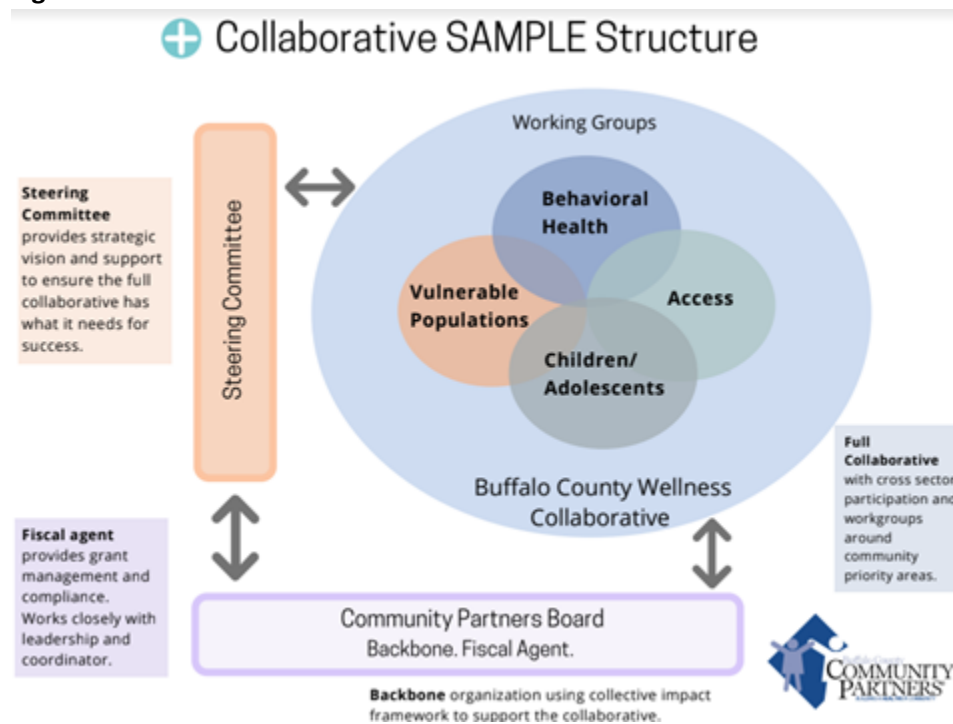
Collaborative SAMPLE Structure

Steering Committee provides strategic vision and support to ensure the full collaborative has what it needs for success.

Steering Committee

Working Groups

Behavioral Health

Vulnerable Populations

Access

Children/ Adolescents

Buffalo County Wellness Collaborative

Full Collaborative with cross sector participation and workgroups around community priority areas.

Fiscal agent provides grant management and compliance. Works closely with leadership and coordinator.

Community Partners Board
Backbone. Fiscal Agent.

COMMUNITY PARTNERS

Backbone organization using collective impact framework to support the collaborative.